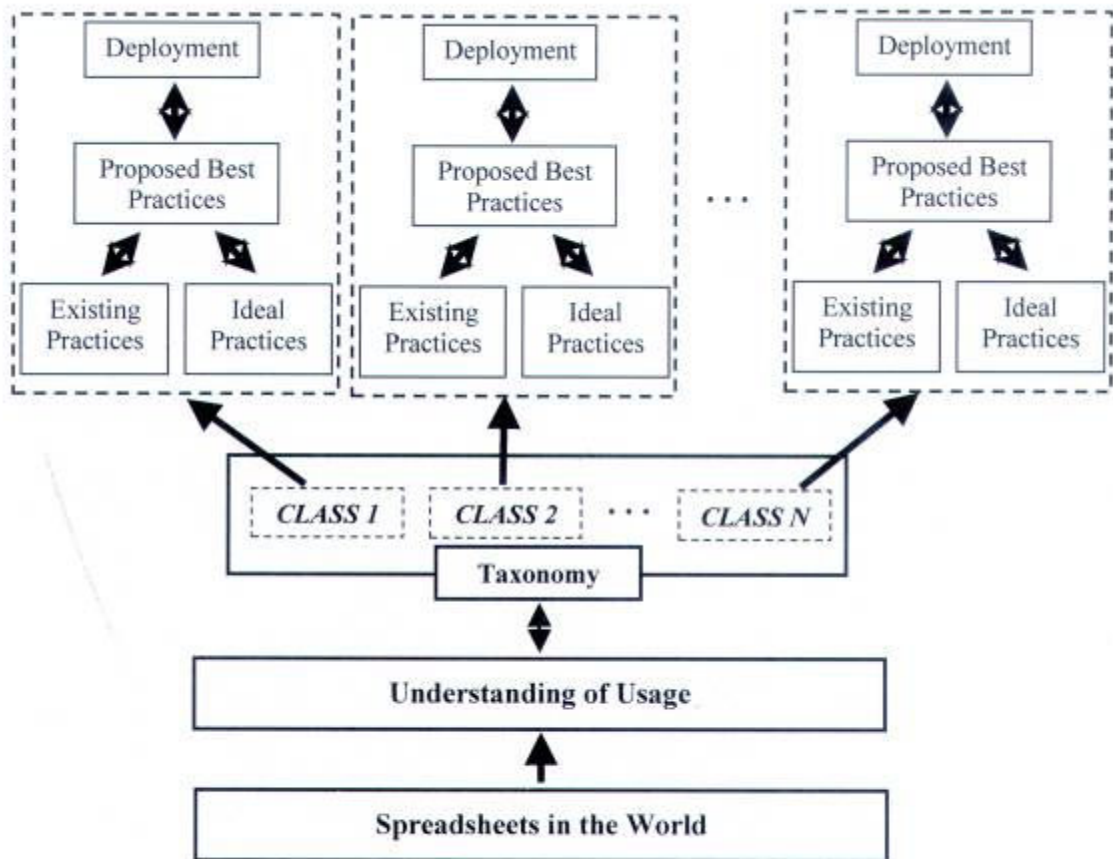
Deployment

Proposed Best Practices

Existing Practices

Ideal Practices

Deployment

Proposed Best Practices

Existing Practices

Ideal Practices

. . .

Deployment

Proposed Best Practices

Existing Practices

Ideal Practices

CLASS 1

CLASS 2

. . .

CLASS N

Taxonomy

Understanding of Usage

Spreadsheets in the World